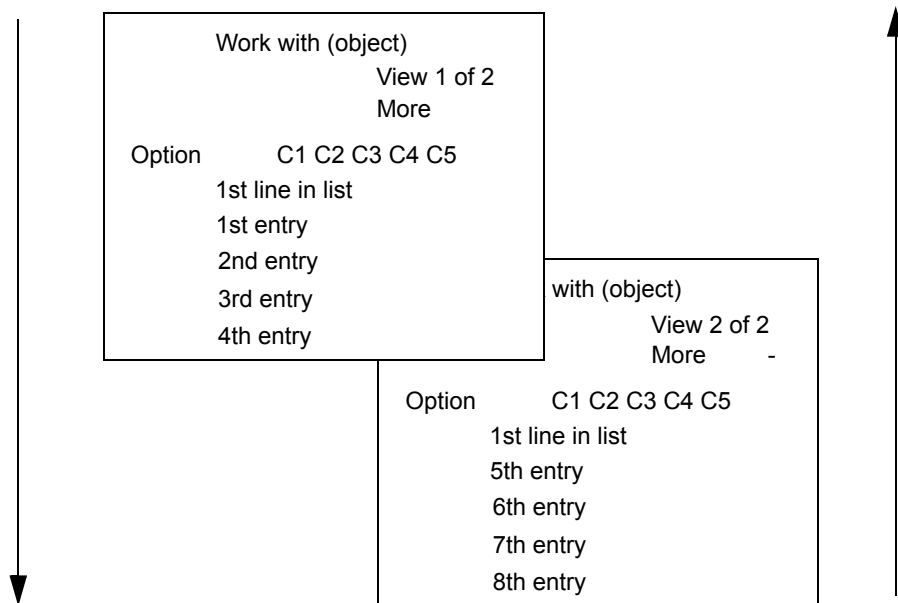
Work with (object)
View 1 of 2
More

Option C1 C2 C3 C4 C5
1st line in list
1st entry
2nd entry
3rd entry
4th entry

with (object)
View 2 of 2
More -

Option C1 C2 C3 C4 C5
1st line in list
5th entry
6th entry
7th entry
8th entry